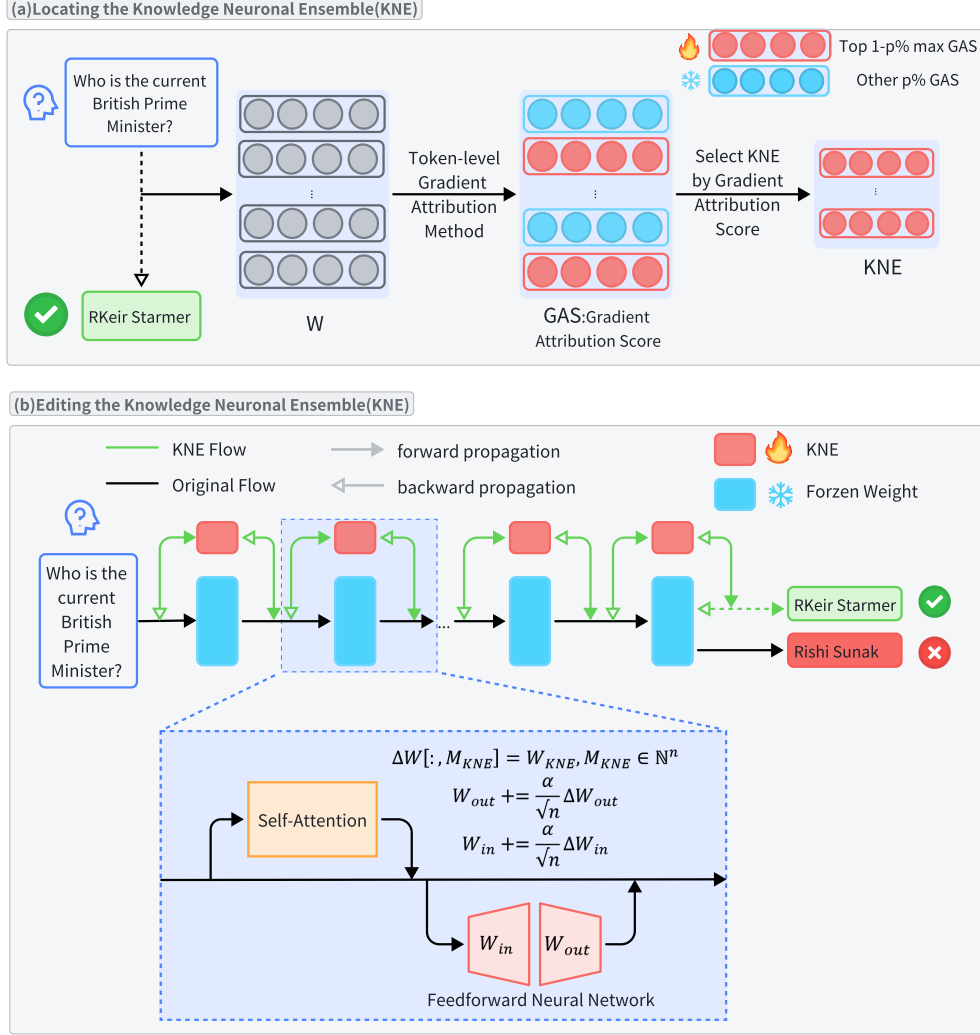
(a)Locating the Knowledge Neuronal Ensemble(KNE)

Top 1-p% max GAS

Other p% GAS

Who is the current British Prime Minister?

Token-level Gradient Attribution Method

Select KNE by Gradient Attribution Score

RKeir Starmer

W

GAS:Gradient Attribution Score

KNE

(b)Editing the Knowledge Neuronal Ensemble(KNE)

KNE Flow

Original Flow

forward propagation

backward propagation

KNE

Forzen Weight

Who is the current British Prime Minister?

RKeir Starmer

Rishi Sunak

$\Delta W[:, M_{KNE}] = W_{KNE}, M_{KNE} \in \mathbb{N}^n$

$W_{out} += \frac{\alpha}{\sqrt{n}} \Delta W_{out}$

$W_{in} += \frac{\alpha}{\sqrt{n}} \Delta W_{in}$

Self-Attention

$W_{in}$

$W_{out}$

Feedforward Neural Network